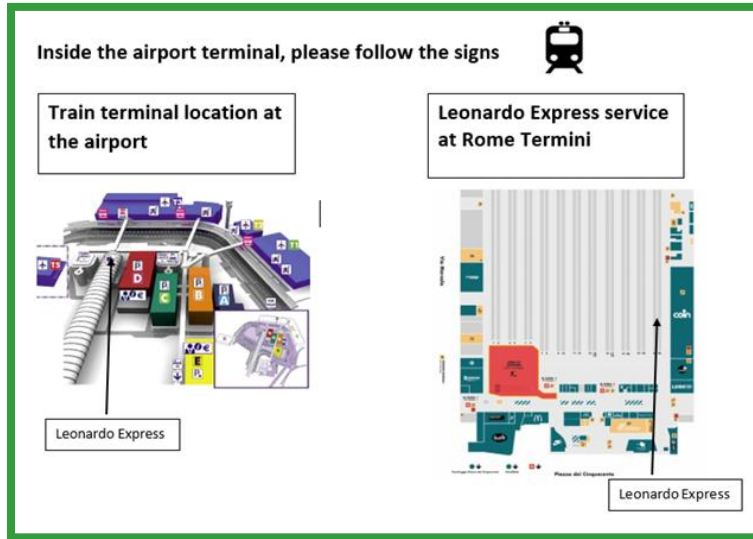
Inside the airport terminal, please follow the signs

Train terminal location at the airport

T3

T1

T5

D

C

B

A

E

Leonardo Express

Leonardo Express service at Rome Termini

coin

Piazza dei Cinquecento

Leonardo Express